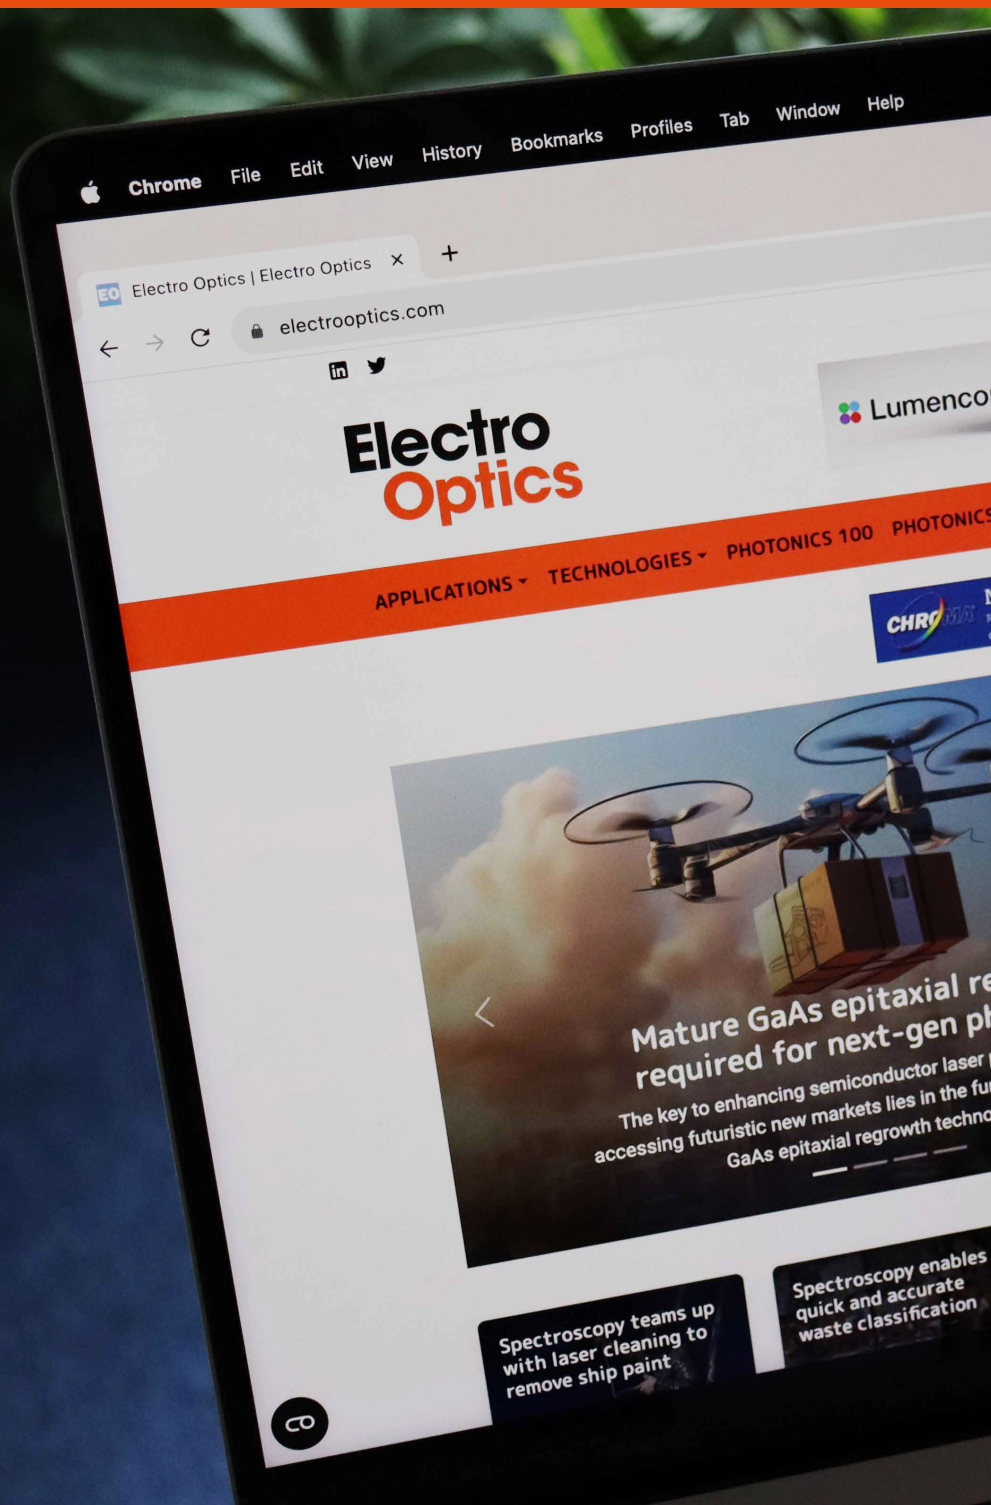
Chrome File Edit View History Bookmarks Profiles Tab Window Help

EO Electro Optics | Electro Optics ×
+

electrooptics.com

Lumenco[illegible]

Electro Optics

APPLICATIONS ▾ TECHNOLOGIES ▾ PHOTONICS 100 PHOTONICS

CHROMA

Mature GaAs epitaxial re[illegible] required for next-gen ph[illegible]

The key to enhancing semiconductor laser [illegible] accessing futuristic new markets lies in the fu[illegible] GaAs epitaxial regrowth techno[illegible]

Spectroscopy teams up with laser cleaning to remove ship paint

Spectroscopy enables quick and accurate waste classification